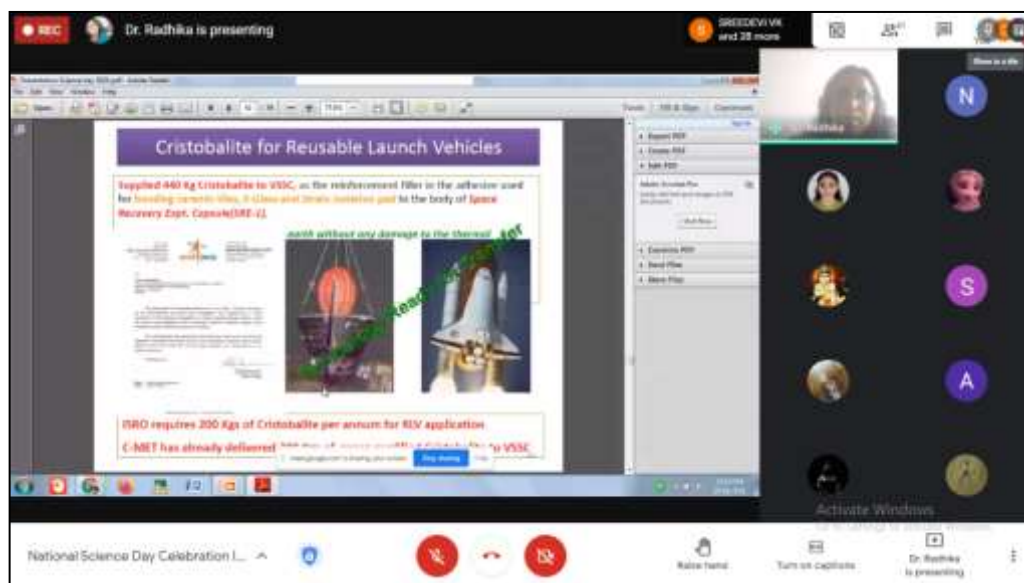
REC

Dr. Radhika is presenting

SREEDEVI VK and 28 more

Cristobalite for Reusable Launch Vehicles

Supplied 440 Kg Cristobalite to VSSC, as the reinforcement filler in the adhesive used for bonding ceramic tiles, E-Glass and Strain isolation pad to the body of Space Recovery Expt. Capsule(SRE-1)

earth without any damage to the thermal

ISRO requires 200 Kgs of Cristobalite per annum for RLV application

C-MET has already delivered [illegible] to VSSC

Stop sharing

N

S

A

Activate Windows

National Science Day Celebration I...

Raise hand

Turn on captions

Dr. Radhika is presenting